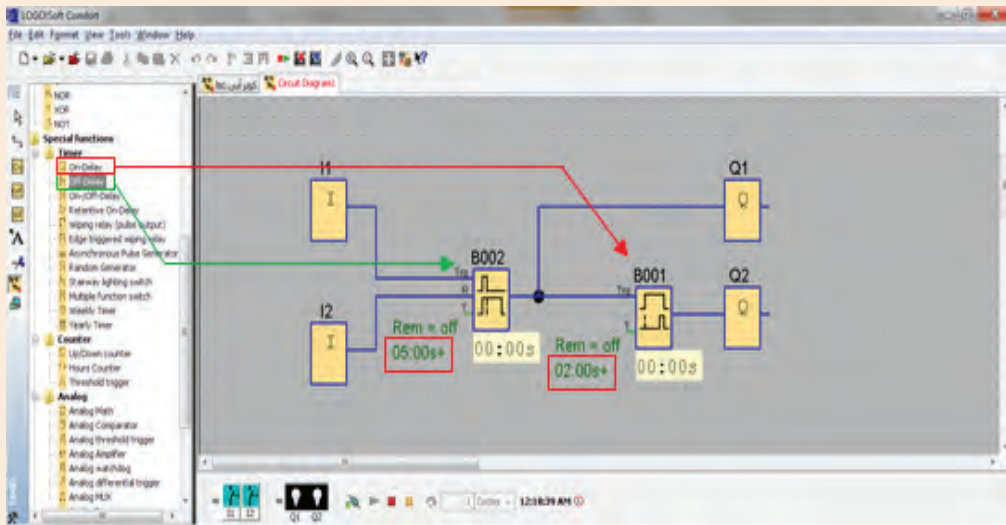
LOGO!Soft Comfort

File Edit Format View Tools Window Help

Circuit Diagram1

NOR
XOR
NOT
Special functions
Timer
On-Delay
Off-Delay
On-/Off-Delay
Retentive On-Delay
Wiping relay (pulse output)
Edge triggered wiping relay
Asynchronous Pulse Generator
Random Generator
Stairway lighting switch
Multiple function switch
Weekly Timer
Yearly Timer
Counter
Up/Down counter
Hours Counter
Threshold trigger
Analog
Analog Math
Analog Comparator
Analog threshold trigger
Analog Amplifier
Analog watchdog
Analog differential trigger
Analog MUX

I1
I
I2
I
B002
Trg
R
T
Rem = off
05:00s+
00:00s
Q1
Q
B001
Trg
T
Rem = off
02:00s+
00:00s
Q2
Q

I1 I2
Q1 Q2
12:18:39 AM